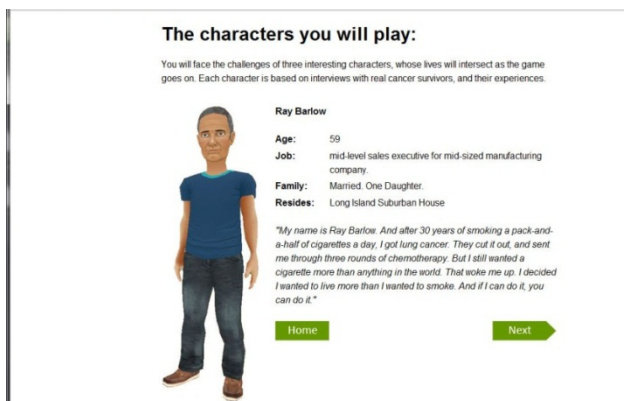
The characters you will play:

You will face the challenges of three interesting characters, whose lives will intersect as the game goes on. Each character is based on interviews with real cancer survivors, and their experiences.

Ray Barlow

| | |
|---|---|
| Age: | 59 |
| Job: | mid-level sales executive for mid-sized manufacturing company. |
| Family: | Married. One Daughter. |
| Resides: | Long Island Suburban House |

"My name is Ray Barlow. And after 30 years of smoking a pack-and-a-half of cigarettes a day, I got lung cancer. They cut it out, and sent me through three rounds of chemotherapy. But I still wanted a cigarette more than anything in the world. That woke me up. I decided I wanted to live more than I wanted to smoke. And if I can do it, you can do it."

Home

Next